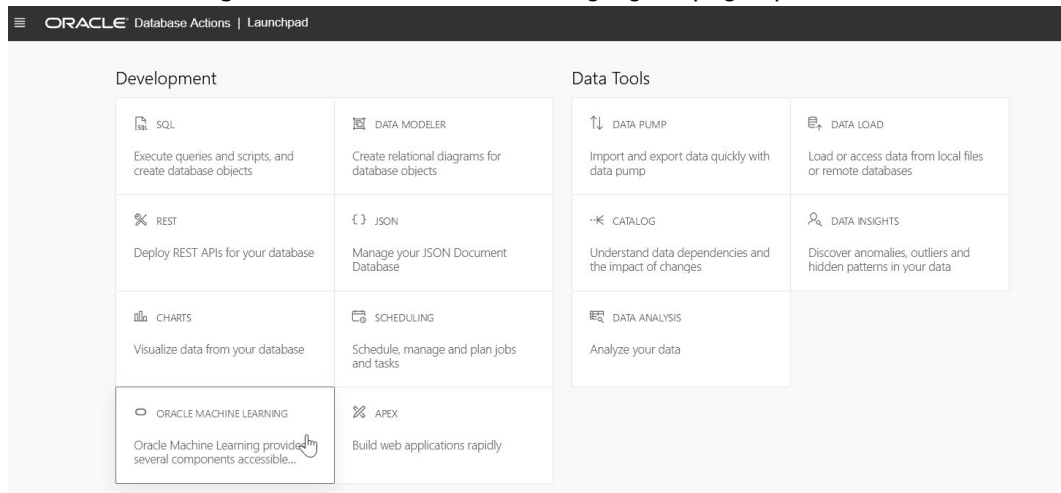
ORACLE Database Actions | Launchpad

Development

SQL
Execute queries and scripts, and create database objects

DATA MODELER
Create relational diagrams for database objects

REST
Deploy REST APIs for your database

JSON
Manage your JSON Document Database

CHARTS
Visualize data from your database

SCHEDULING
Schedule, manage and plan jobs and tasks

ORACLE MACHINE LEARNING
Oracle Machine Learning provides several components accessible...

APEX
Build web applications rapidly

Data Tools

DATA PUMP
Import and export data quickly with data pump

DATA LOAD
Load or access data from local files or remote databases

CATALOG
Understand data dependencies and the impact of changes

DATA INSIGHTS
Discover anomalies, outliers and hidden patterns in your data

DATA ANALYSIS
Analyze your data